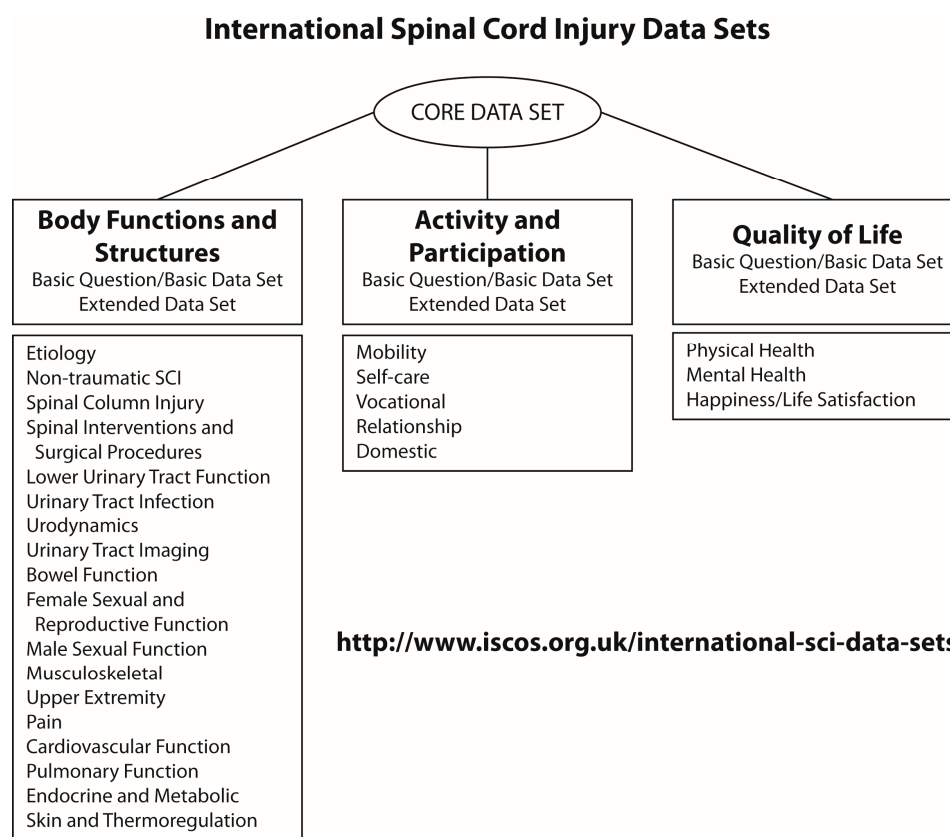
International Spinal Cord Injury Data Sets

CORE DATA SET

Body Functions and Structures
Basic Question/Basic Data Set
Extended Data Set

Etiology
Non-traumatic SCI
Spinal Column Injury
Spinal Interventions and Surgical Procedures
Lower Urinary Tract Function
Urinary Tract Infection
Urodynamics
Urinary Tract Imaging
Bowel Function
Female Sexual and Reproductive Function
Male Sexual Function
Musculoskeletal
Upper Extremity
Pain
Cardiovascular Function
Pulmonary Function
Endocrine and Metabolic
Skin and Thermoregulation

Activity and Participation
Basic Question/Basic Data Set
Extended Data Set

Mobility
Self-care
Vocational
Relationship
Domestic

Quality of Life
Basic Question/Basic Data Set
Extended Data Set

Physical Health
Mental Health
Happiness/Life Satisfaction

http://www.iscos.org.uk/international-sci-data-sets